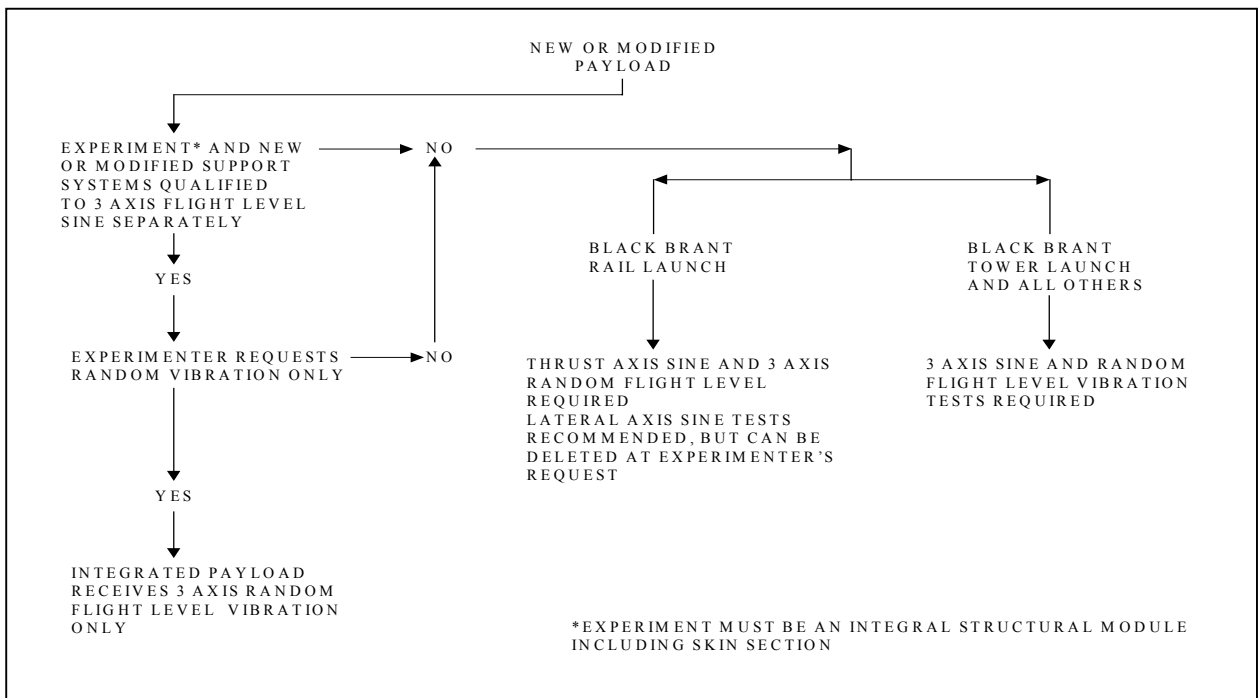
NEW OR MODIFIED PAYLOAD

EXPERIMENT* AND NEW OR MODIFIED SUPPORT SYSTEMS QUALIFIED TO 3 AXIS FLIGHT LEVEL SINE SEPARATELY

NO

YES

EXPERIMENTER REQUESTS RANDOM VIBRATION ONLY

NO

YES

INTEGRATED PAYLOAD RECEIVES 3 AXIS RANDOM FLIGHT LEVEL VIBRATION ONLY

BLACK BRANT RAIL LAUNCH

THRUST AXIS SINE AND 3 AXIS RANDOM FLIGHT LEVEL REQUIRED
LATERAL AXIS SINE TESTS RECOMMENDED, BUT CAN BE DELETED AT EXPERIMENTER'S REQUEST

BLACK BRANT TOWER LAUNCH AND ALL OTHERS

3 AXIS SINE AND RANDOM FLIGHT LEVEL VIBRATION TESTS REQUIRED

*EXPERIMENT MUST BE AN INTEGRAL STRUCTURAL MODULE INCLUDING SKIN SECTION